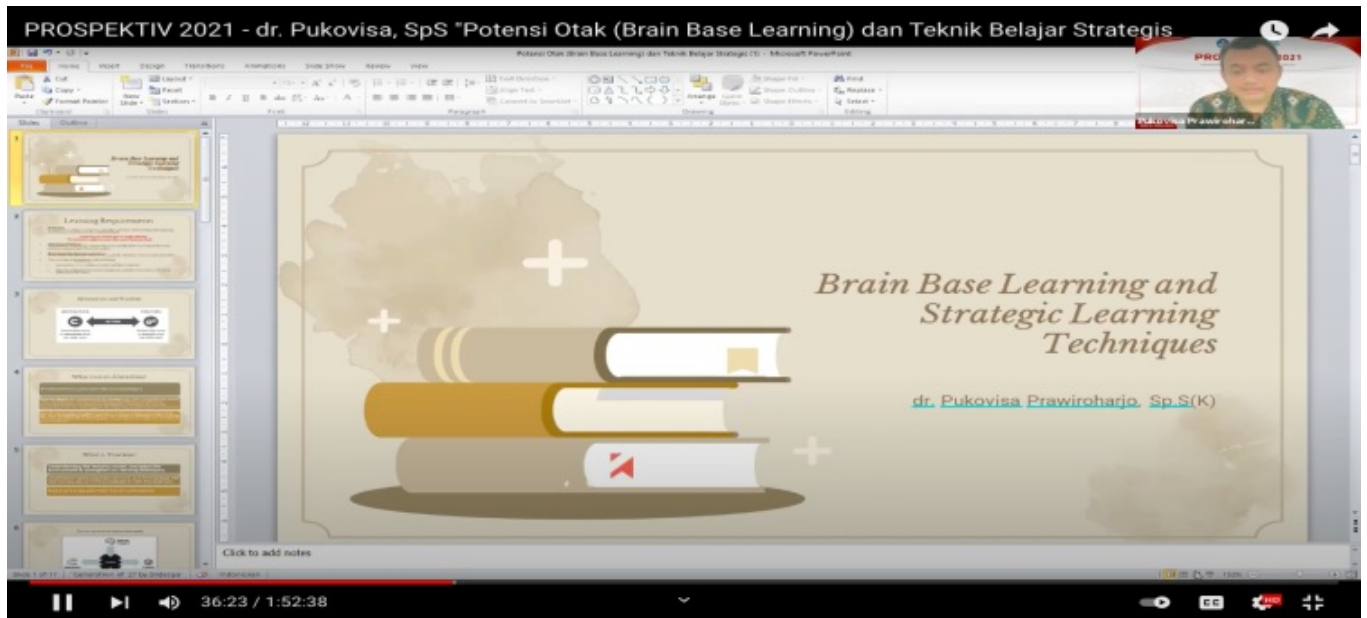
PROSPEKTIV 2021 - dr. Pukovisa, SpS "Potensi Otak (Brain Base Learning) dan Teknik Belajar Strategis

Potensi Otak (Brain Base Learning) dan Teknik Belajar Strategis (1) - Microsoft PowerPoint

File Home Insert Design Transitions Animations Slide Show Review View

Cut Copy Format Painter Paste Clipboard New Slide Layout Reset Section Slides Font Paragraph Text Direction Align Text Convert to SmartArt Drawing Arrange Quick Styles Shape Fill Shape Outline Shape Effects Find Replace Select Editing

Slides Outline

PRO 2021
Pukovisa Prawirohar...

Learning Requirements

What is Practice

Brain Base Learning and Strategic Learning Techniques

dr. Pukovisa Prawiroharjo, Sp.S(K)

Click to add notes

Slide 1 of 11 Indonesian

36:23 / 1:52:38